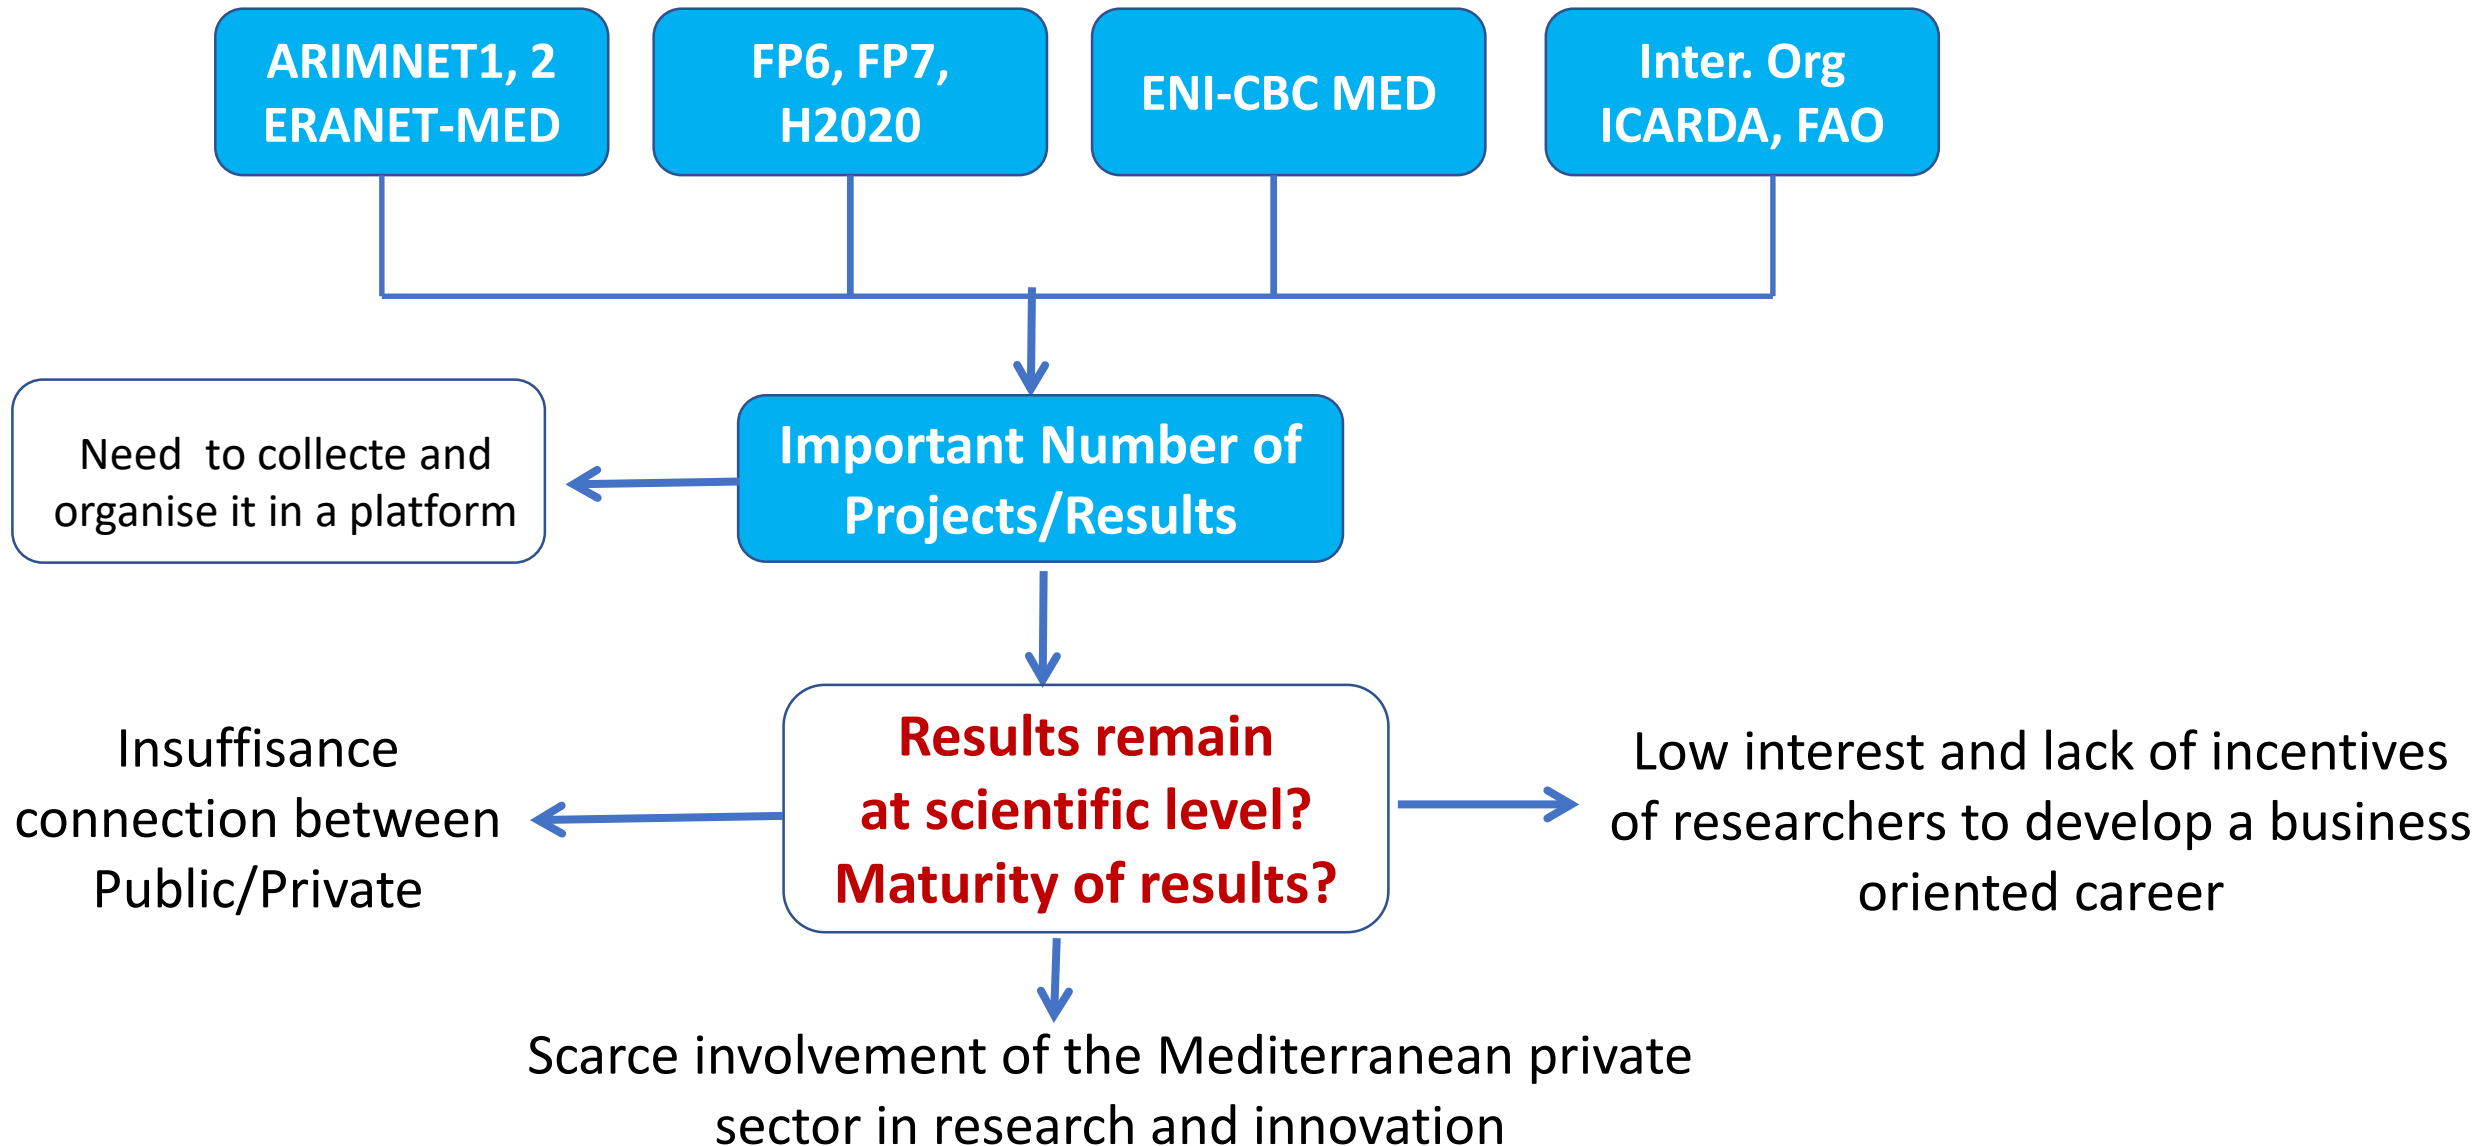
ARIMNET1, 2
ERANET-MED

FP6, FP7,
H2020

ENI-CBC MED

Inter. Org
ICARDA, FAO

Important Number of Projects/Results

Need to collecte and organise it in a platform

Results remain at scientific level?
Maturity of results?

Insuffisance connection between Public/Private

Low interest and lack of incentives of researchers to develop a business oriented career

Scarce involvement of the Mediterranean private sector in research and innovation